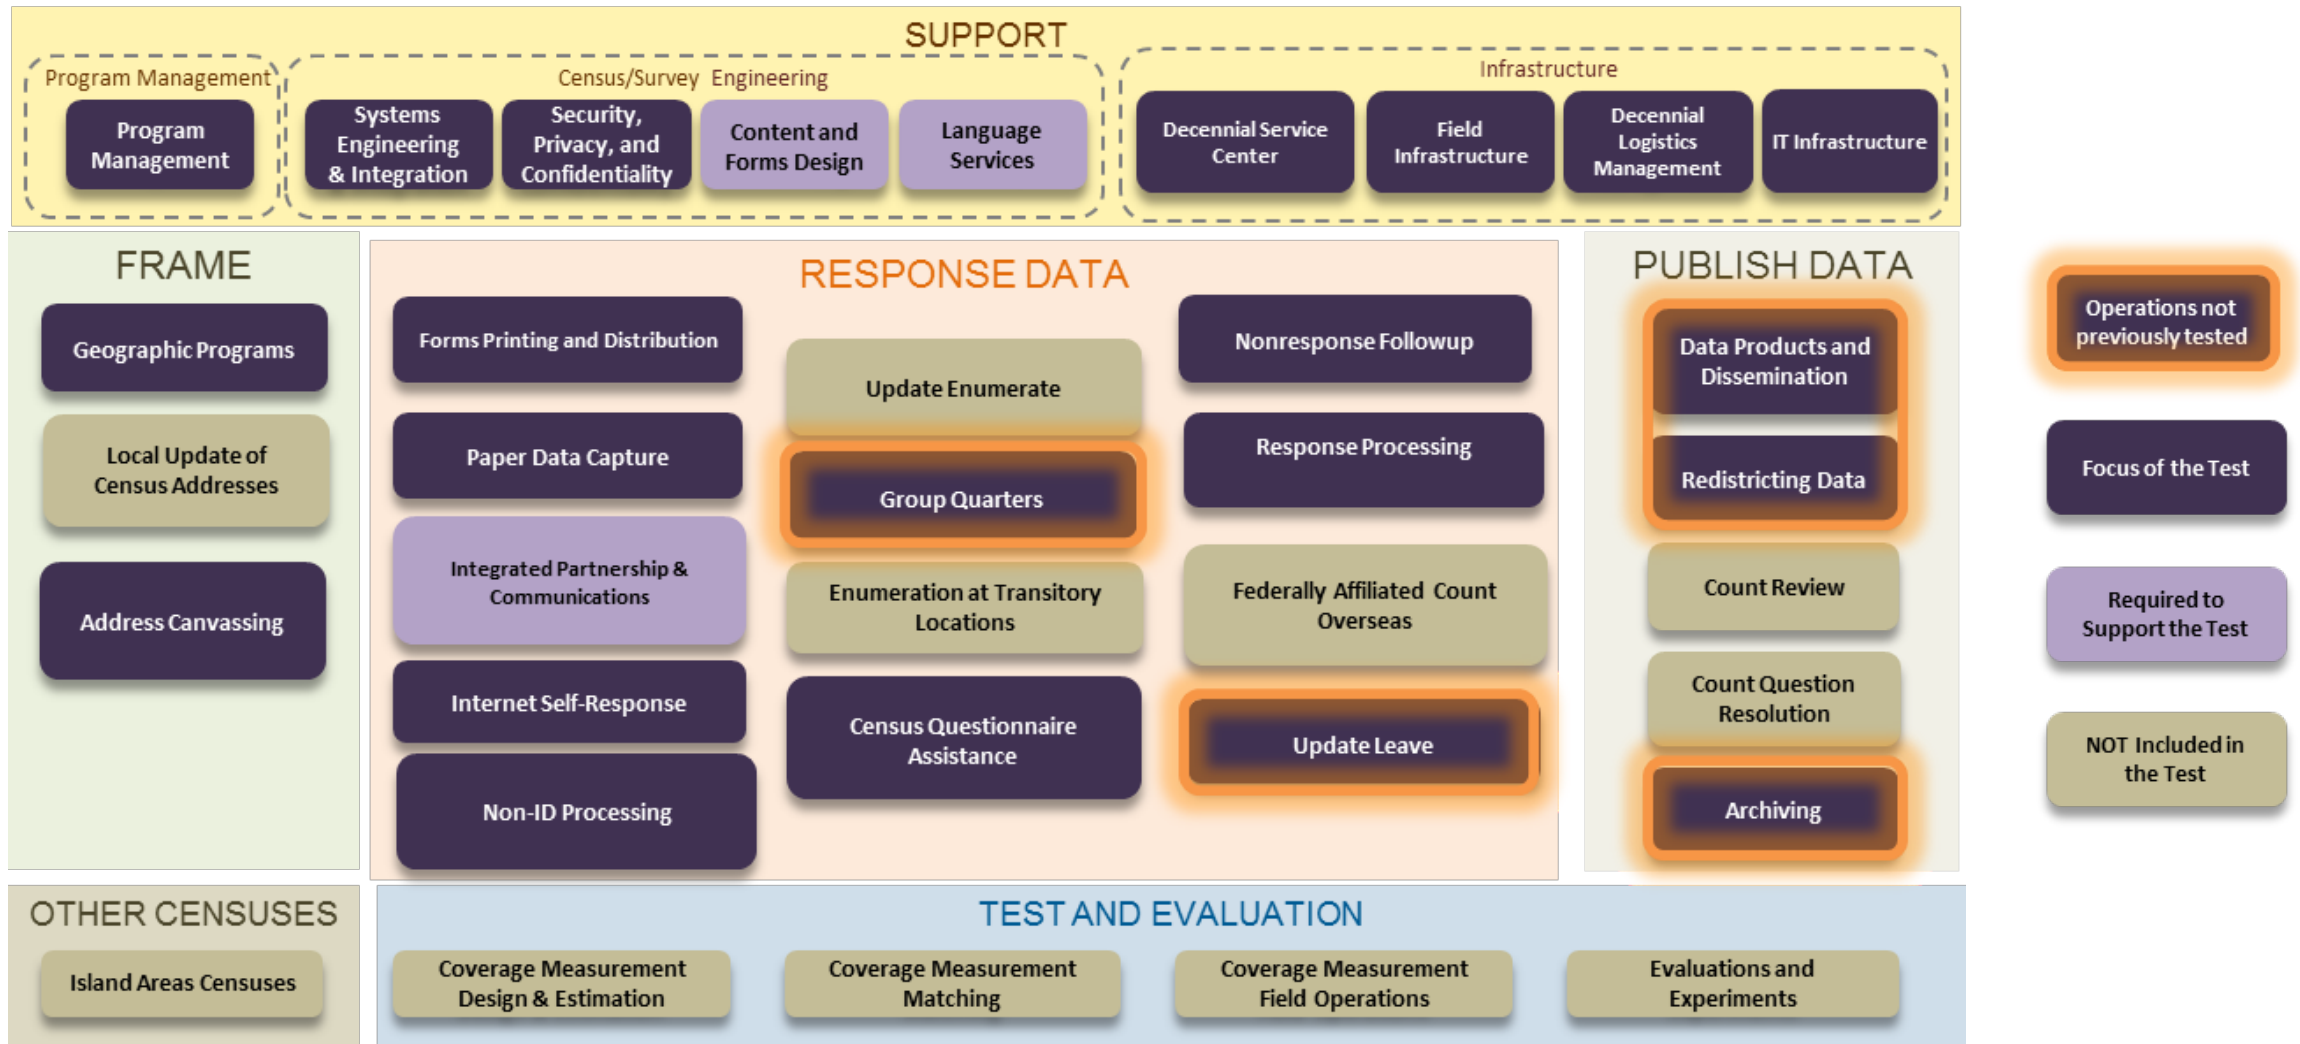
SUPPORT

Program Management

Program Management

Census/Survey Engineering

Systems Engineering & Integration

Security, Privacy, and Confidentiality

Content and Forms Design

Language Services

Infrastructure

Decennial Service Center

Field Infrastructure

Decennial Logistics Management

IT Infrastructure

FRAME

Geographic Programs

Local Update of Census Addresses

Address Canvassing

RESPONSE DATA

Forms Printing and Distribution

Paper Data Capture

Integrated Partnership & Communications

Internet Self-Response

Non-ID Processing

Update Enumerate

Group Quarters

Enumeration at Transitory Locations

Census Questionnaire Assistance

Nonresponse Followup

Response Processing

Federally Affiliated Count Overseas

Update Leave

PUBLISH DATA

Data Products and Dissemination

Redistricting Data

Count Review

Count Question Resolution

Archiving

Operations not previously tested

Focus of the Test

Required to Support the Test

NOT Included in the Test

OTHER CENSUSES

Island Areas Censuses

TEST AND EVALUATION

Coverage Measurement Design & Estimation

Coverage Measurement Matching

Coverage Measurement Field Operations

Evaluations and Experiments